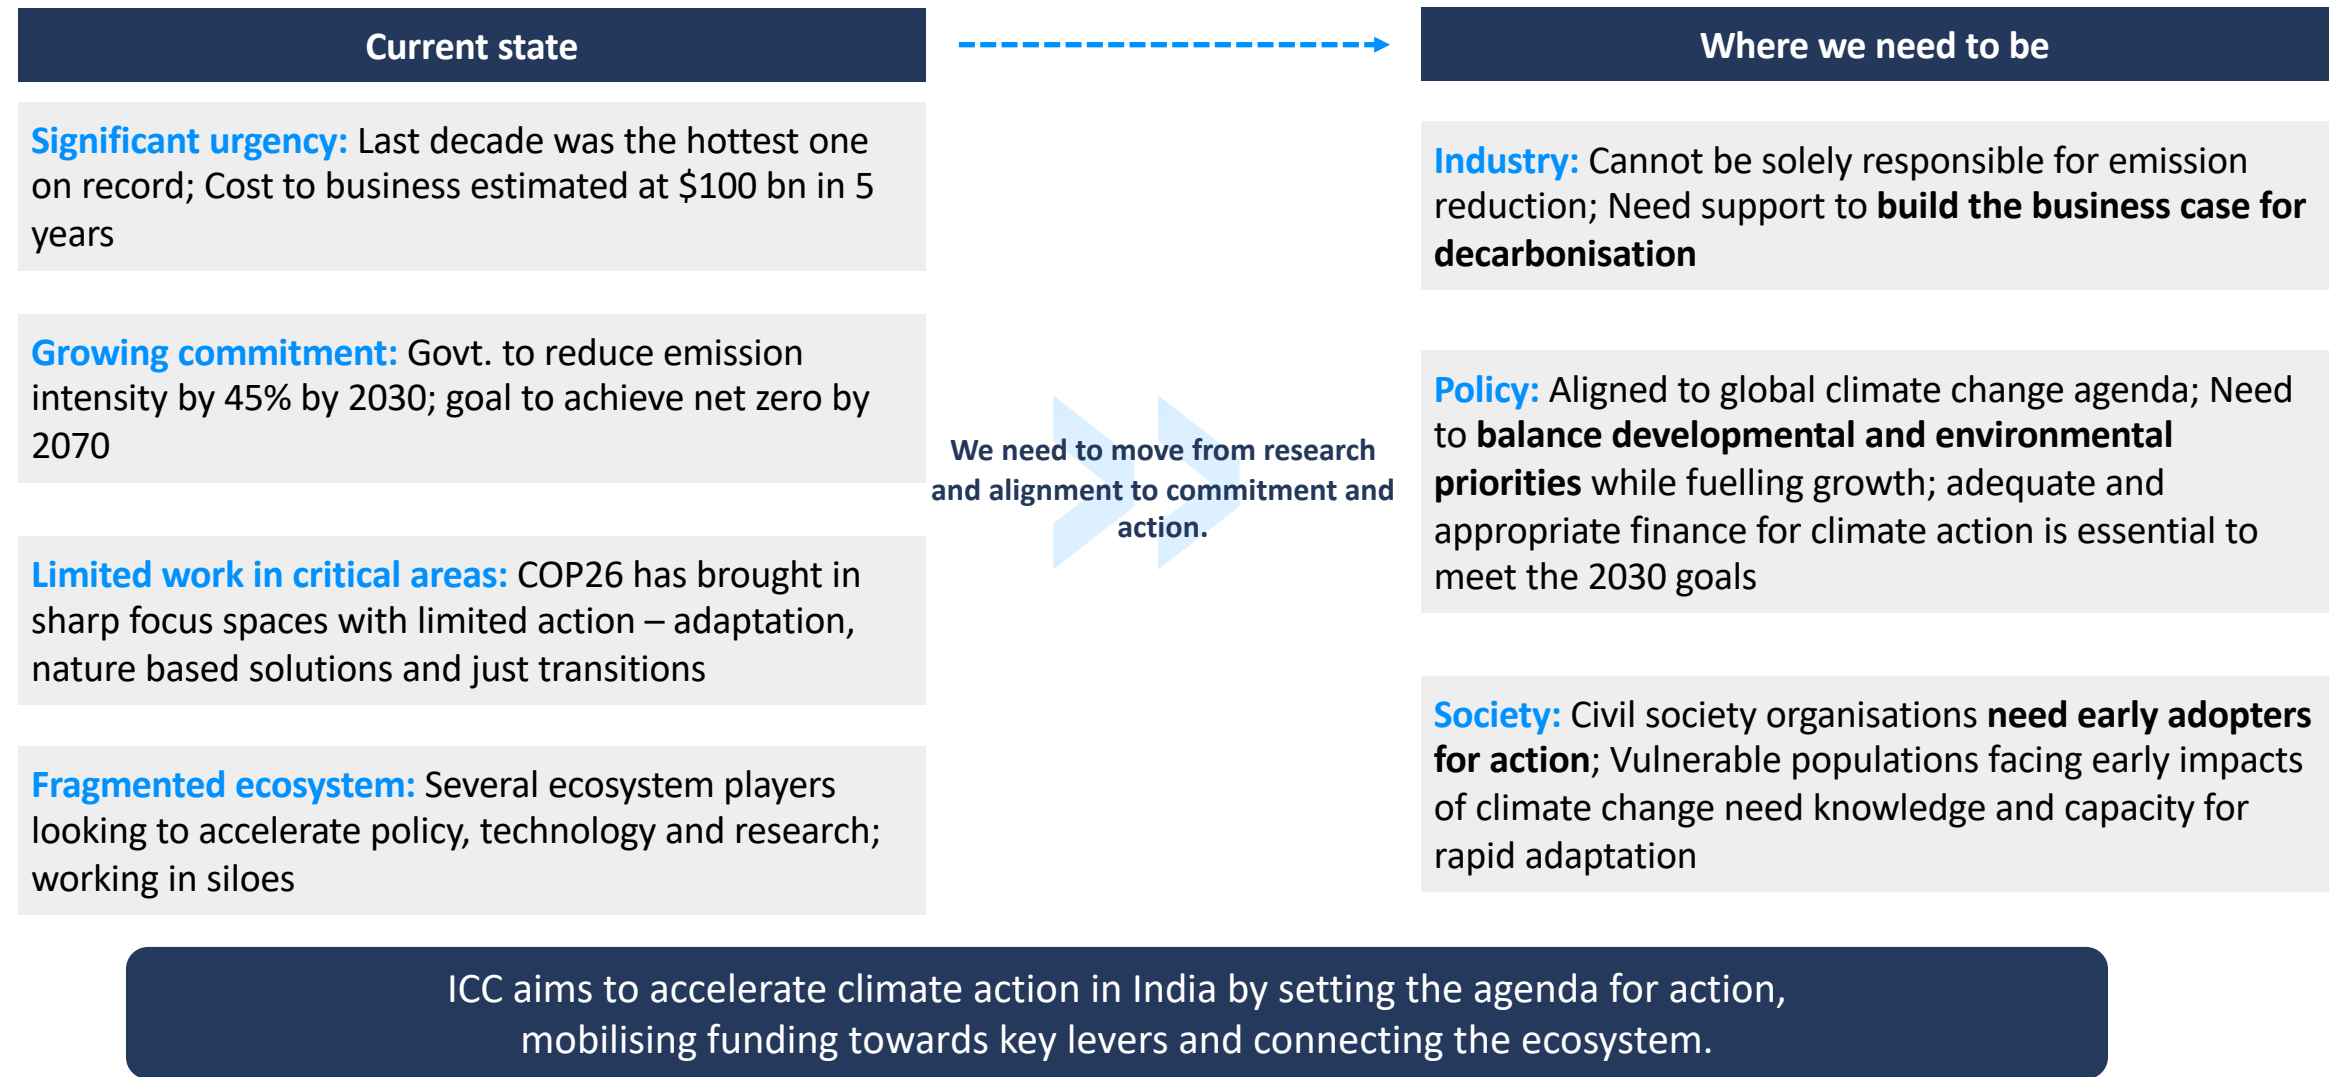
Current state

Significant urgency: Last decade was the hottest one on record; Cost to business estimated at $100 bn in 5 years

Growing commitment: Govt. to reduce emission intensity by 45% by 2030; goal to achieve net zero by 2070

Limited work in critical areas: COP26 has brought in sharp focus spaces with limited action – adaptation, nature based solutions and just transitions

Fragmented ecosystem: Several ecosystem players looking to accelerate policy, technology and research; working in siloes

We need to move from research and alignment to commitment and action.

Where we need to be

Industry: Cannot be solely responsible for emission reduction; Need support to build the business case for decarbonisation

Policy: Aligned to global climate change agenda; Need to balance developmental and environmental priorities while fuelling growth; adequate and appropriate finance for climate action is essential to meet the 2030 goals

Society: Civil society organisations need early adopters for action; Vulnerable populations facing early impacts of climate change need knowledge and capacity for rapid adaptation

ICC aims to accelerate climate action in India by setting the agenda for action, mobilising funding towards key levers and connecting the ecosystem.